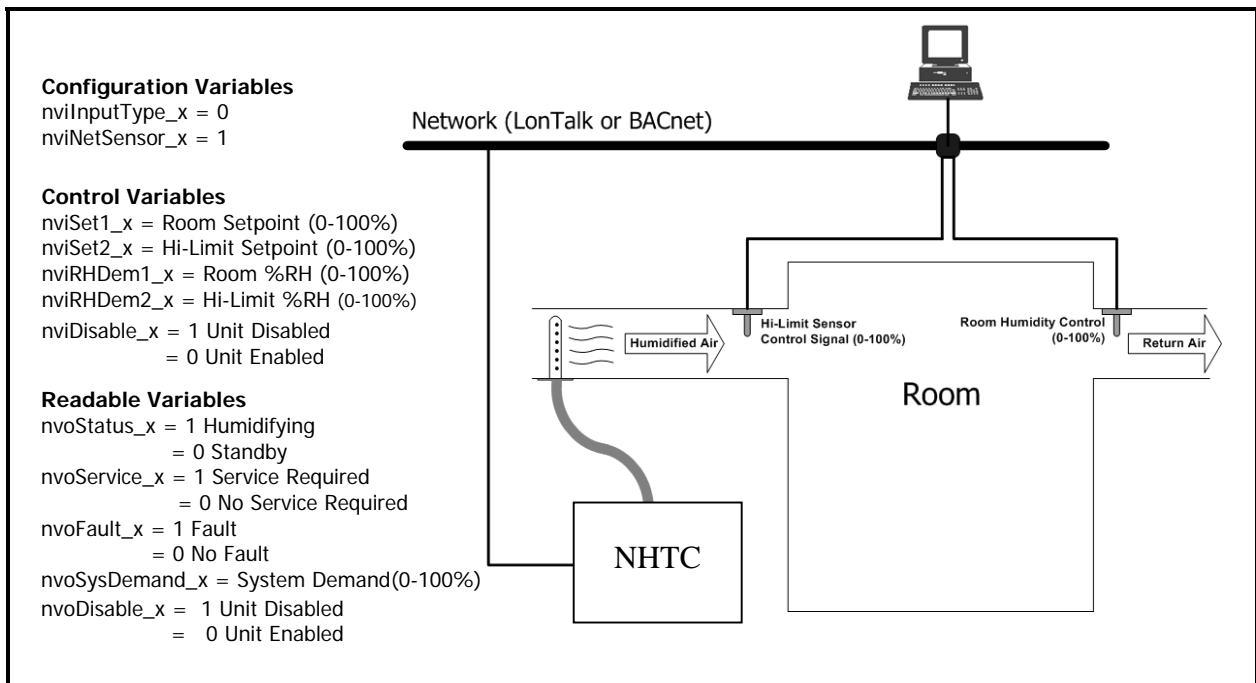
**Configuration Variables**
nviInputType_x = 0
nviNetSensor_x = 1

**Control Variables**
nviSet1_x = Room Setpoint (0-100%)
nviSet2_x = Hi-Limit Setpoint (0-100%)
nviRHDem1_x = Room %RH (0-100%)
nviRHDem2_x = Hi-Limit %RH (0-100%)
nviDisable_x = 1 Unit Disabled
= 0 Unit Enabled

**Readable Variables**
nvoStatus_x = 1 Humidifying
= 0 Standby
nvoService_x = 1 Service Required
= 0 No Service Required
nvoFault_x = 1 Fault
= 0 No Fault
nvoSysDemand_x = System Demand(0-100%)
nvoDisable_x = 1 Unit Disabled
= 0 Unit Enabled

Network (LonTalk or BACnet)

Humidified Air

Hi-Limit Sensor Control Signal (0-100%)

Room Humidity Control (0-100%)

Return Air

Room

NHTC